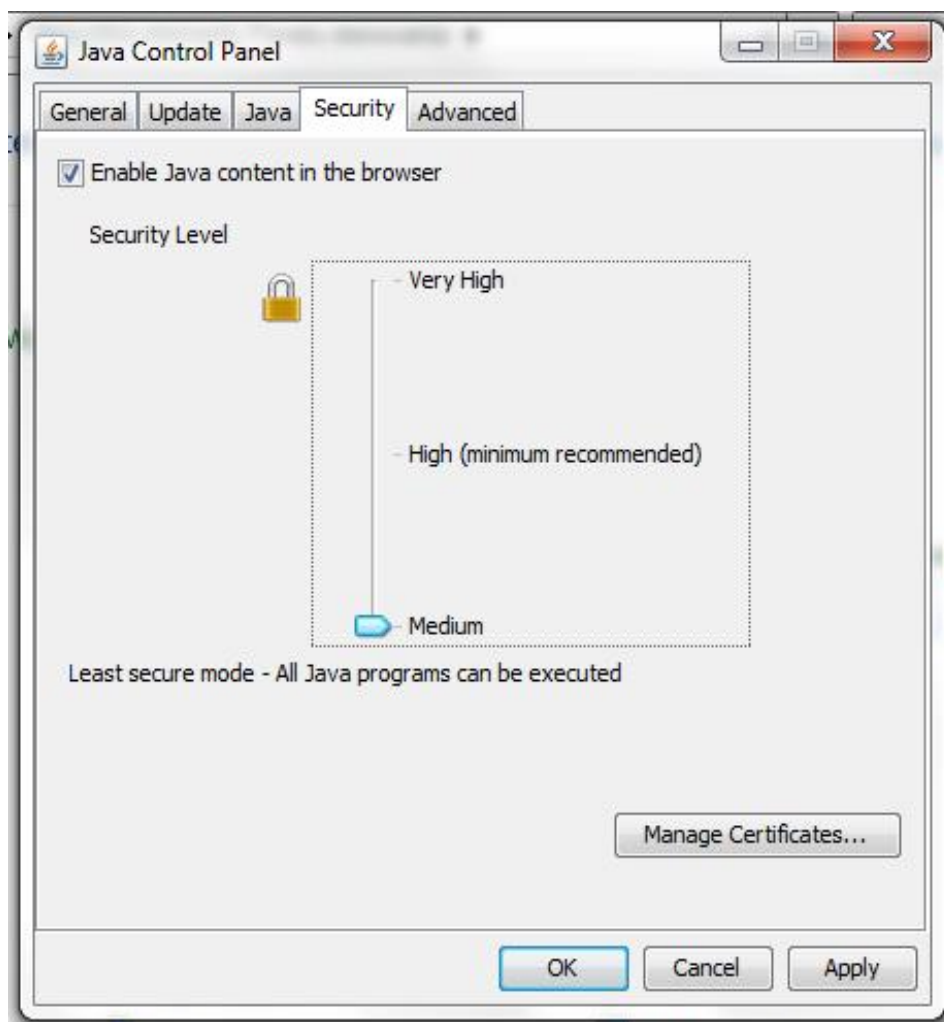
Java Control Panel

General | Update | Java | Security | Advanced

Enable Java content in the browser

Security Level

Very High

High (minimum recommended)

Medium

Least secure mode - All Java programs can be executed

Manage Certificates...

OK | Cancel | Apply